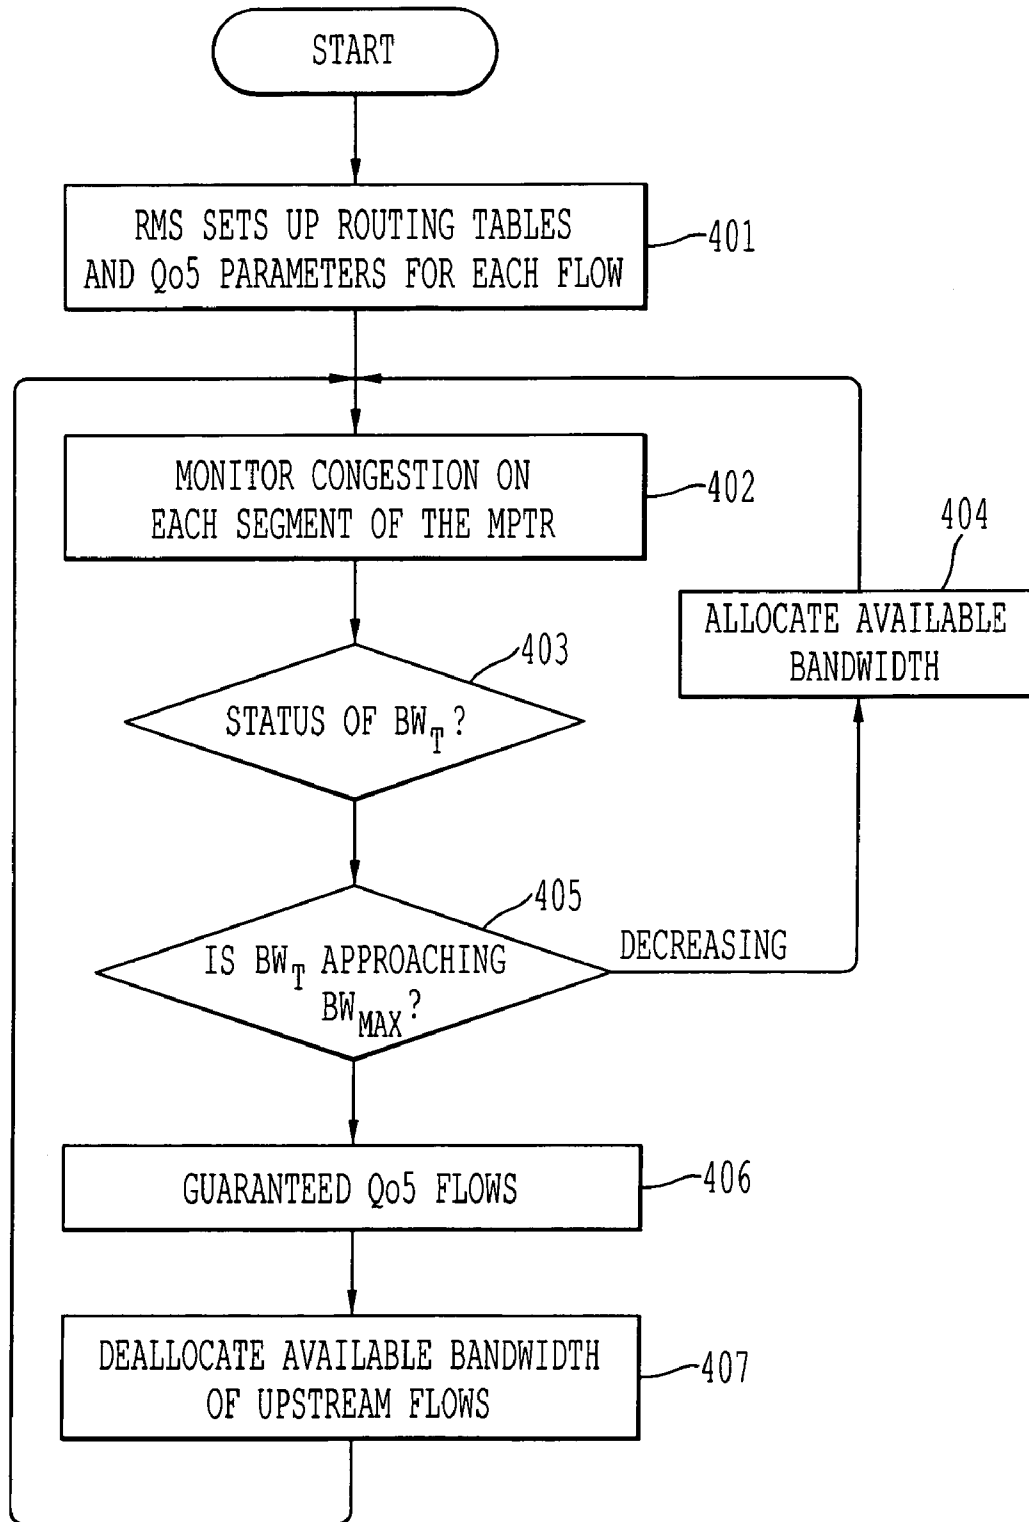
START

RMS SETS UP ROUTING TABLES AND Qo5 PARAMETERS FOR EACH FLOW

401

MONITOR CONGESTION ON EACH SEGMENT OF THE MPTR

402

404

ALLOCATE AVAILABLE BANDWIDTH

403

STATUS OF $BW_T$?

405

IS $BW_T$ APPROACHING $BW_{MAX}$?

DECREASING

GUARANTEED Qo5 FLOWS

406

DEALLOCATE AVAILABLE BANDWIDTH OF UPSTREAM FLOWS

407